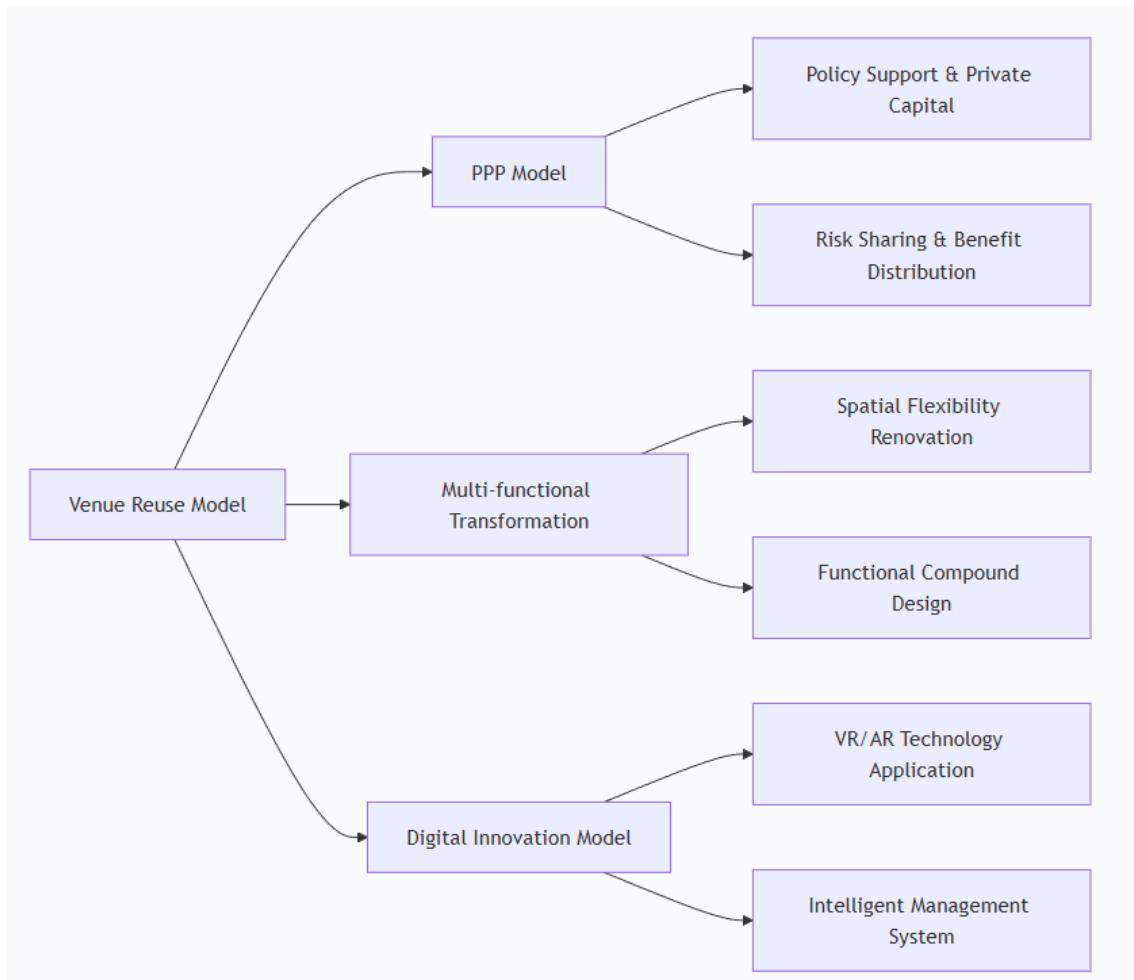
Venue Reuse Model

PPP Model

Policy Support & Private Capital

Risk Sharing & Benefit Distribution

Multi-functional Transformation

Spatial Flexibility Renovation

Functional Compound Design

Digital Innovation Model

VR/AR Technology Application

Intelligent Management System